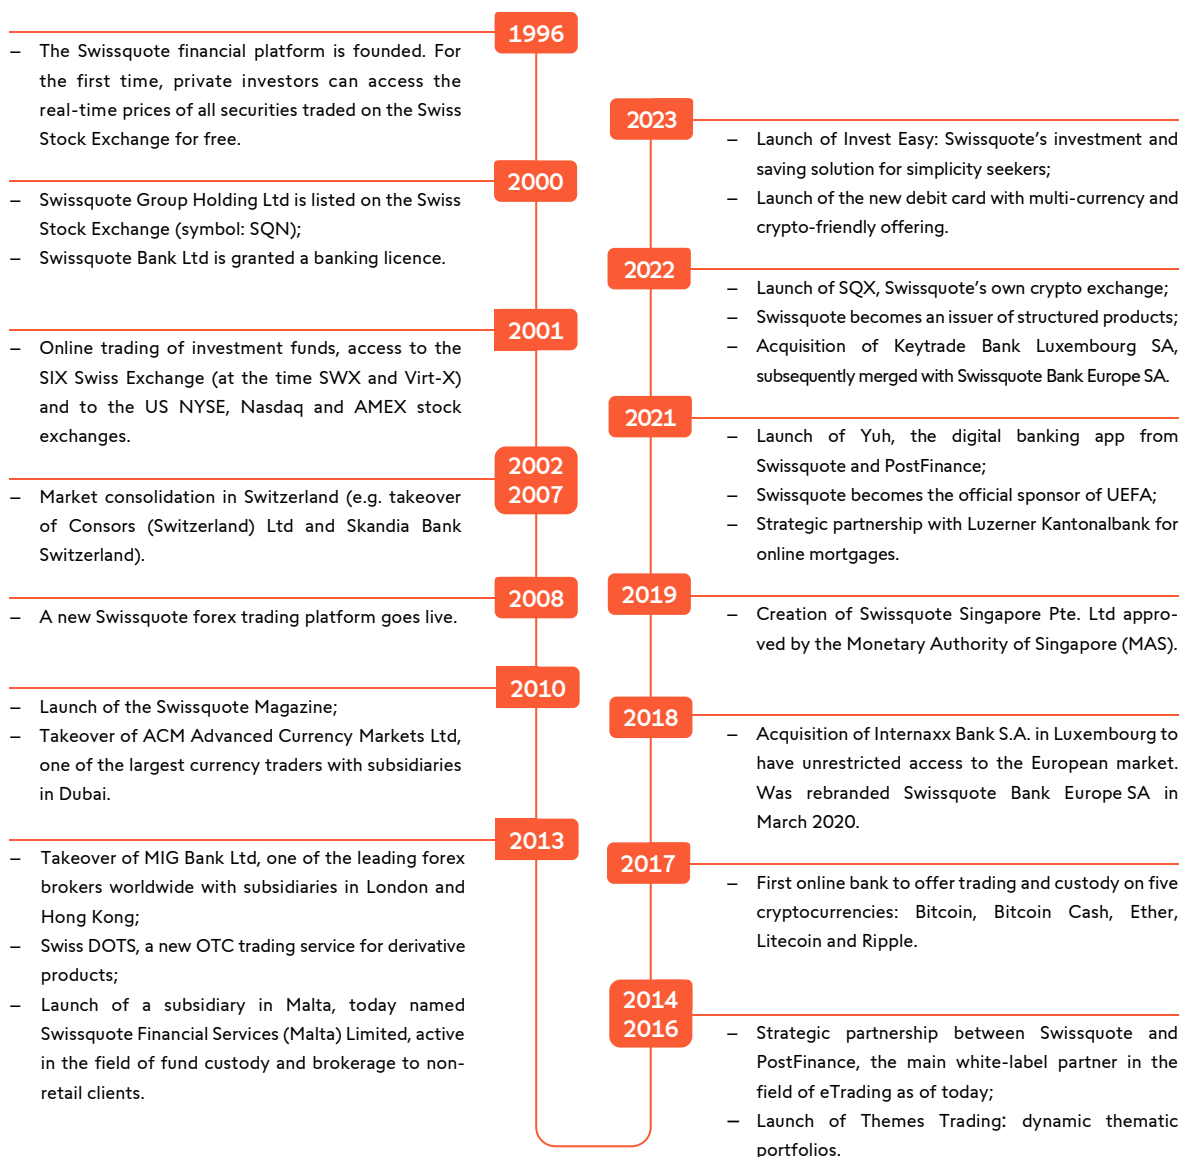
1996

– The Swissquote financial platform is founded. For the first time, private investors can access the real-time prices of all securities traded on the Swiss Stock Exchange for free.

2000

– Swissquote Group Holding Ltd is listed on the Swiss Stock Exchange (symbol: SQN);
– Swissquote Bank Ltd is granted a banking licence.

2001

– Online trading of investment funds, access to the SIX Swiss Exchange (at the time SWX and Virt-X) and to the US NYSE, Nasdaq and AMEX stock exchanges.

2002
2007

– Market consolidation in Switzerland (e.g. takeover of Consors (Switzerland) Ltd and Skandia Bank Switzerland).

2008

– A new Swissquote forex trading platform goes live.

2010

– Launch of the Swissquote Magazine;
– Takeover of ACM Advanced Currency Markets Ltd, one of the largest currency traders with subsidiaries in Dubai.

2013

– Takeover of MIG Bank Ltd, one of the leading forex brokers worldwide with subsidiaries in London and Hong Kong;
– Swiss DOTS, a new OTC trading service for derivative products;
– Launch of a subsidiary in Malta, today named Swissquote Financial Services (Malta) Limited, active in the field of fund custody and brokerage to non-retail clients.

2023

– Launch of Invest Easy: Swissquote's investment and saving solution for simplicity seekers;
– Launch of the new debit card with multi-currency and crypto-friendly offering.

2022

– Launch of SQX, Swissquote's own crypto exchange;
– Swissquote becomes an issuer of structured products;
– Acquisition of Keytrade Bank Luxembourg SA, subsequently merged with Swissquote Bank Europe SA.

2021

– Launch of Yuh, the digital banking app from Swissquote and PostFinance;
– Swissquote becomes the official sponsor of UEFA;
– Strategic partnership with Luzerner Kantonalbank for online mortgages.

2019

– Creation of Swissquote Singapore Pte. Ltd approved by the Monetary Authority of Singapore (MAS).

2018

– Acquisition of Internaxx Bank S.A. in Luxembourg to have unrestricted access to the European market. Was rebranded Swissquote Bank Europe SA in March 2020.

2017

– First online bank to offer trading and custody on five cryptocurrencies: Bitcoin, Bitcoin Cash, Ether, Litecoin and Ripple.

2014
2016

– Strategic partnership between Swissquote and PostFinance, the main white-label partner in the field of eTrading as of today;
– Launch of Themes Trading: dynamic thematic portfolios.